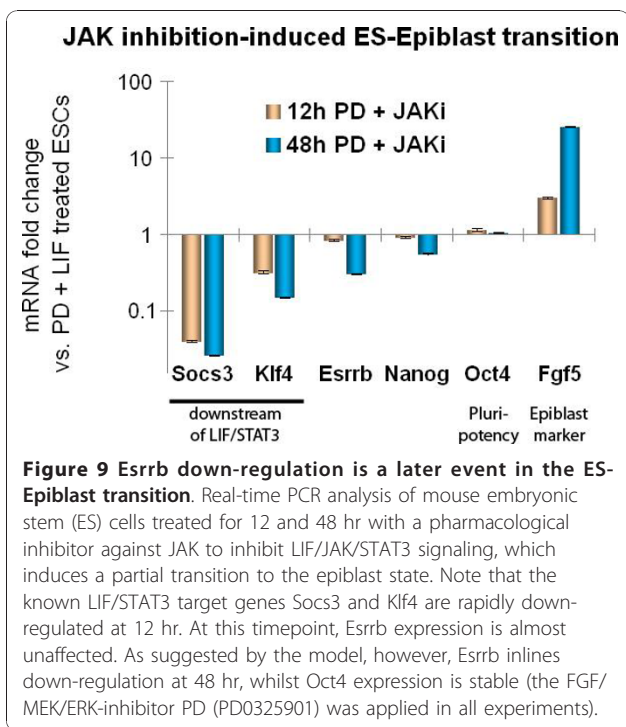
JAK inhibition-induced ES-Epiblast transition

100
10
1
0.1

mRNA fold change vs. PD + LIF treated ESCs

12h PD + JAKi
48h PD + JAKi

Socs3 Klf4 Esrrb Nanog Oct4 Fgf5

downstream of LIF/STAT3

Pluripotency

Epiblast marker

**Figure 9 Esrrb down-regulation is a later event in the ES-Epiblast transition**. Real-time PCR analysis of mouse embryonic stem (ES) cells treated for 12 and 48 hr with a pharmacological inhibitor against JAK to inhibit LIF/JAK/STAT3 signaling, which induces a partial transition to the epiblast state. Note that the known LIF/STAT3 target genes Socs3 and Klf4 are rapidly down-regulated at 12 hr. At this timepoint, Esrrb expression is almost unaffected. As suggested by the model, however, Esrrb inlines down-regulation at 48 hr, whilst Oct4 expression is stable (the FGF/MEK/ERK-inhibitor PD (PD0325901) was applied in all experiments).